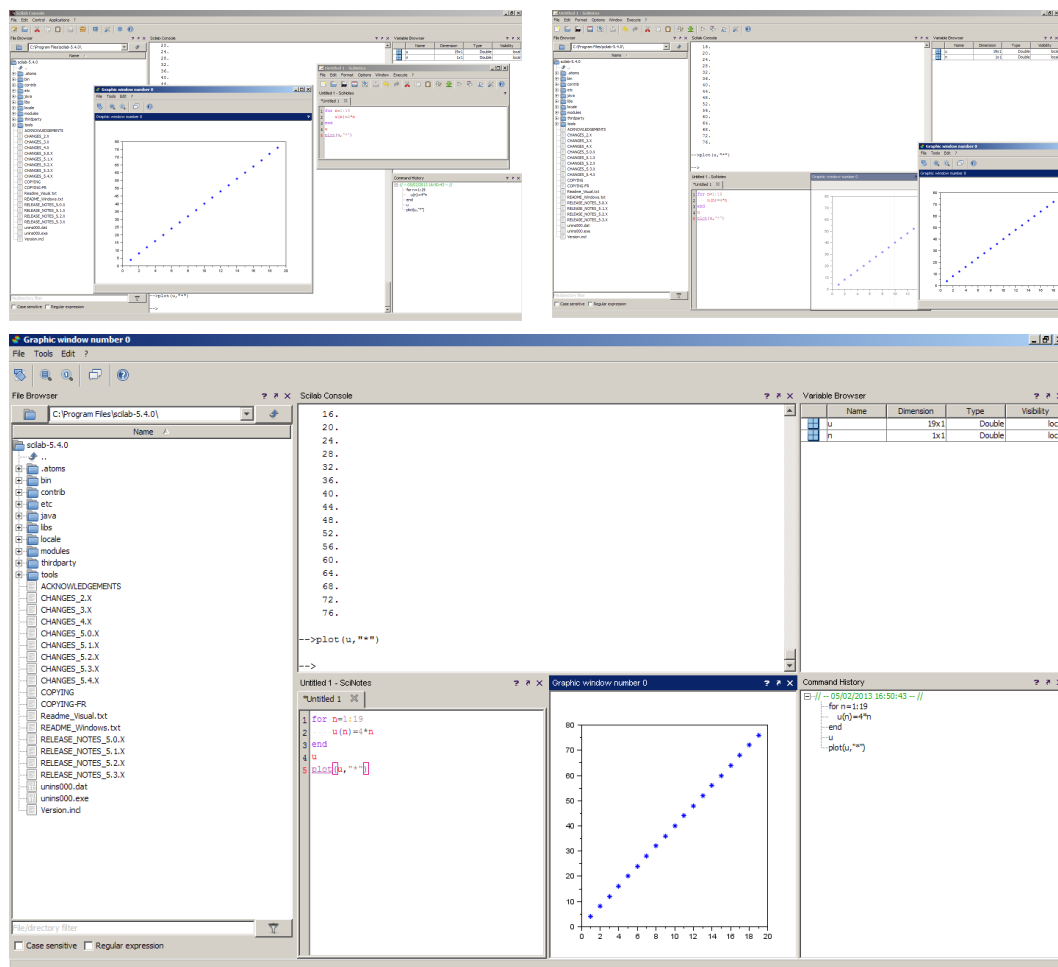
Graphic window number 0
File Tools Edit ?

File Browser
C:\Program Files\scilab-5.4.0\
Name
scilab-5.4.0
..
.atoms
bin
contrib
etc
java
libs
locale
modules
thirdparty
tools
ACKNOWLEDGEMENTS
CHANGES_2.X
CHANGES_3.X
CHANGES_4.X
CHANGES_5.0.X
CHANGES_5.1.X
CHANGES_5.2.X
CHANGES_5.3.X
CHANGES_5.4.X
COPYING
COPYING-FR
Readme_Visual.txt
README_Windows.txt
RELEASE_NOTES_5.0.X
RELEASE_NOTES_5.1.X
RELEASE_NOTES_5.2.X
RELEASE_NOTES_5.3.X
unins000.dat
unins000.exe
Version.incl
File/directory filter
Case sensitive Regular expression

Scilab Console
16.
20.
24.
28.
32.
36.
40.
44.
48.
52.
56.
60.
64.
68.
72.
76.

-->plot(u,"*")

-->

Variable Browser
| Name | Dimension | Type | Visibility |
|---|---|---|---|
| u | 19x1 | Double | loc |
| n | 1x1 | Double | loc |

Untitled 1 - SciNotes
*Untitled 1
1 for n=1:19
2 u(n)=4*n
3 end
4 u
5 plot(u,"*")

Graphic window number 0
80
70
60
50
40
30
20
10
0
0 2 4 6 8 10 12 14 16 18 20

Command History
-// -- 05/02/2013 16:50:43 -- //
for n=1:19
u(n)=4*n
end
u
plot(u,"*")